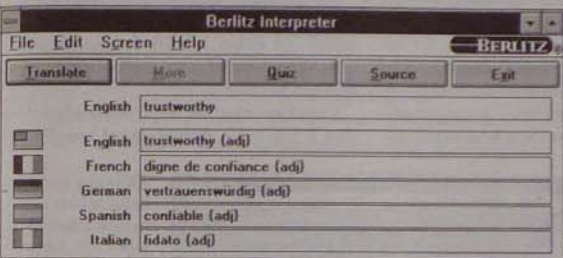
Berlitz Interpreter

File Edit Screen Help

BERLITZ

Translate More Quiz Source Exit

English trustworthy

English trustworthy (adj)

French digne de confiance (adj)

German vertrauenswürdig (adj)

Spanish confiable (adj)

Italian fidato (adj)